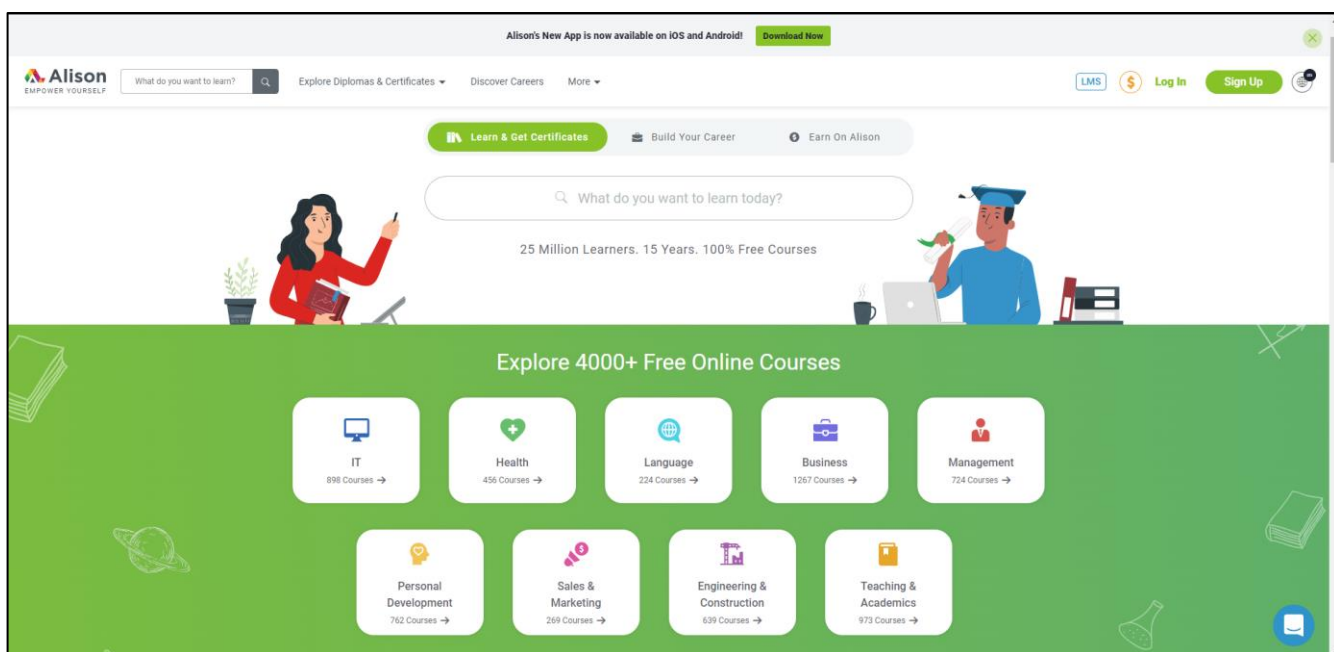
Alison's New App is now available on iOS and Android! Download Now

Alison EMPOWER YOURSELF

What do you want to learn?

Explore Diplomas & Certificates

Discover Careers

More

LMS

Log In

Sign Up

Learn & Get Certificates

Build Your Career

Earn On Alison

What do you want to learn today?

25 Million Learners. 15 Years. 100% Free Courses

Explore 4000+ Free Online Courses

IT
898 Courses →

Health
456 Courses →

Language
224 Courses →

Business
1267 Courses →

Management
724 Courses →

Personal Development
762 Courses →

Sales & Marketing
269 Courses →

Engineering & Construction
639 Courses →

Teaching & Academics
973 Courses →